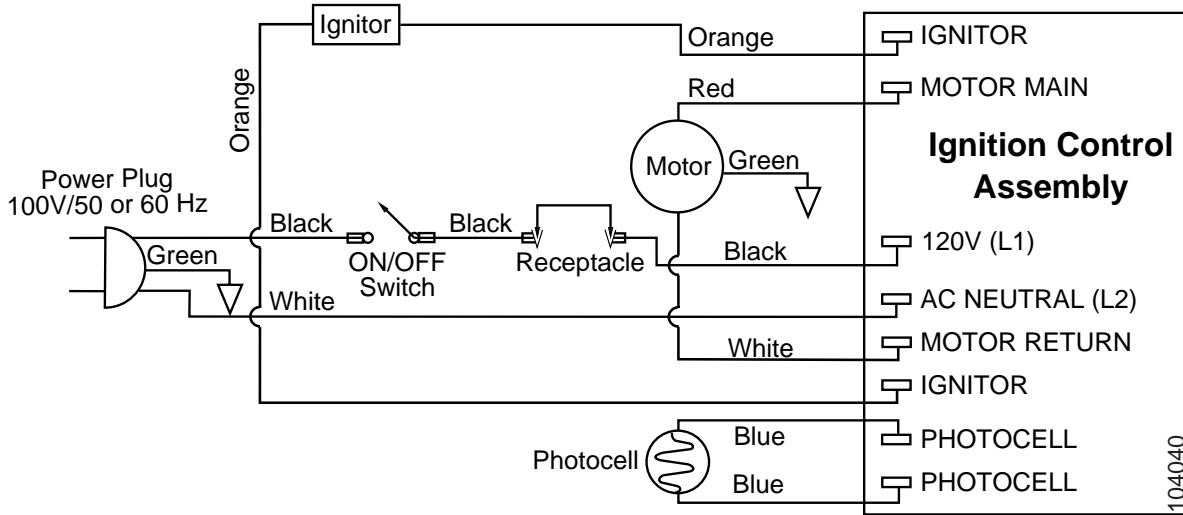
Ignitor

Orange

IGNITOR

Orange

Red

MOTOR MAIN

Ignition Control Assembly

Motor

Green

Power Plug 100V/50 or 60 Hz

Black

Black

120V (L1)

Green

ON/OFF Switch

Receptacle

Black

White

AC NEUTRAL (L2)

White

MOTOR RETURN

IGNITOR

Blue

PHOTOCELL

Photocell

Blue

PHOTOCELL

104040